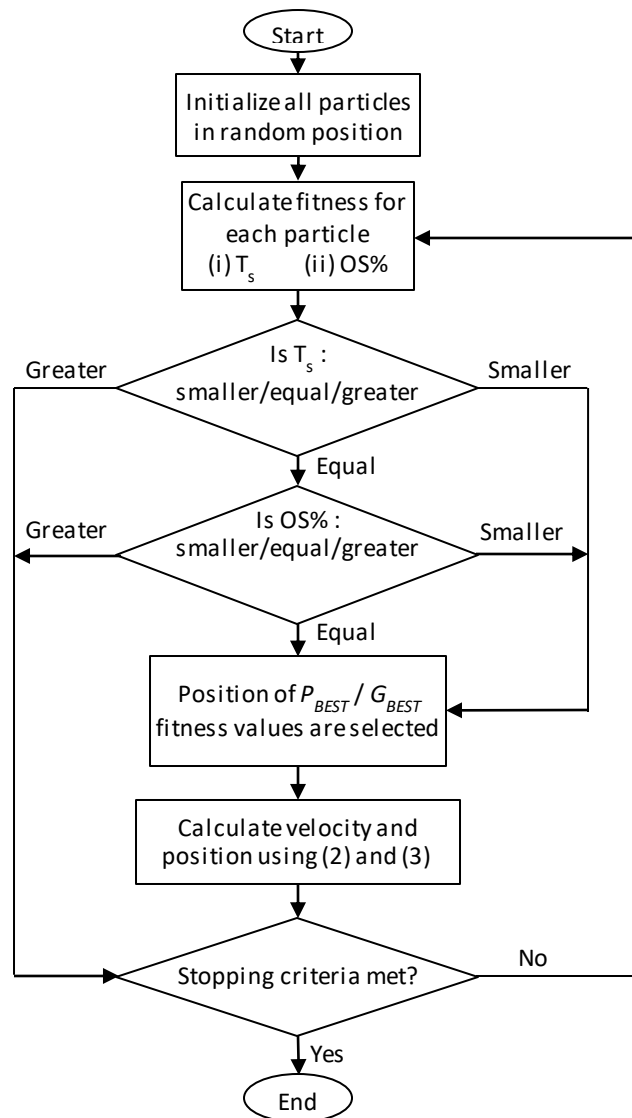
Start

Initialize all particles in random position

Calculate fitness for each particle
(i) $T_s$ (ii) OS%

Greater

Is $T_s$ : smaller/equal/greater

Smaller

Equal

Greater

Is OS% : smaller/equal/greater

Smaller

Equal

Position of $P_{BEST}$ / $G_{BEST}$ fitness values are selected

Calculate velocity and position using (2) and (3)

Stopping criteria met?

No

Yes

End